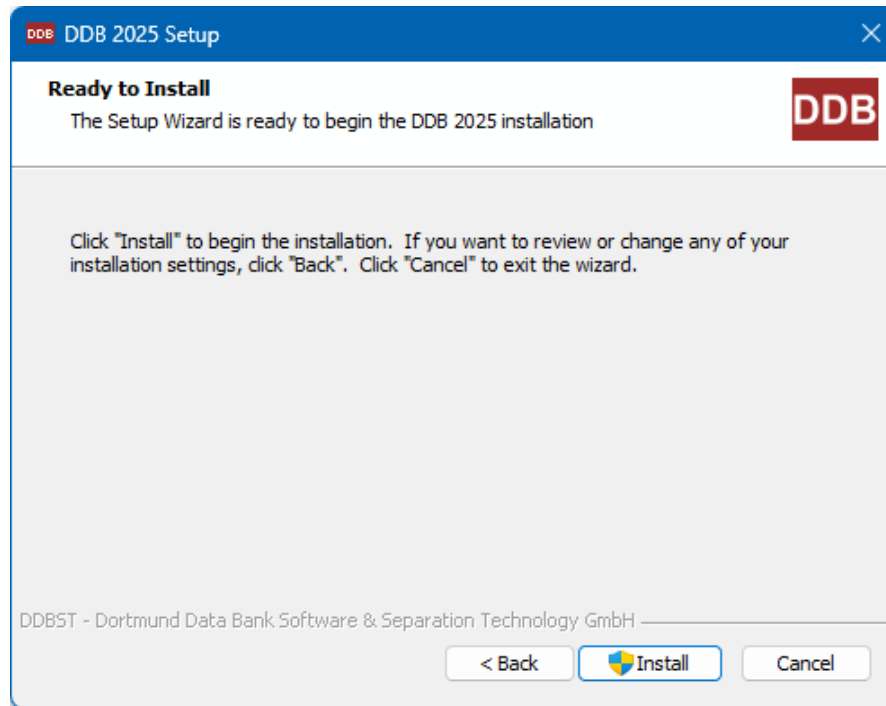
DDB DDB 2025 Setup

Ready to Install

The Setup Wizard is ready to begin the DDB 2025 installation

DDB

Click "Install" to begin the installation. If you want to review or change any of your installation settings, click "Back". Click "Cancel" to exit the wizard.

DDBST - Dortmund Data Bank Software & Separation Technology GmbH

< Back

Install

Cancel